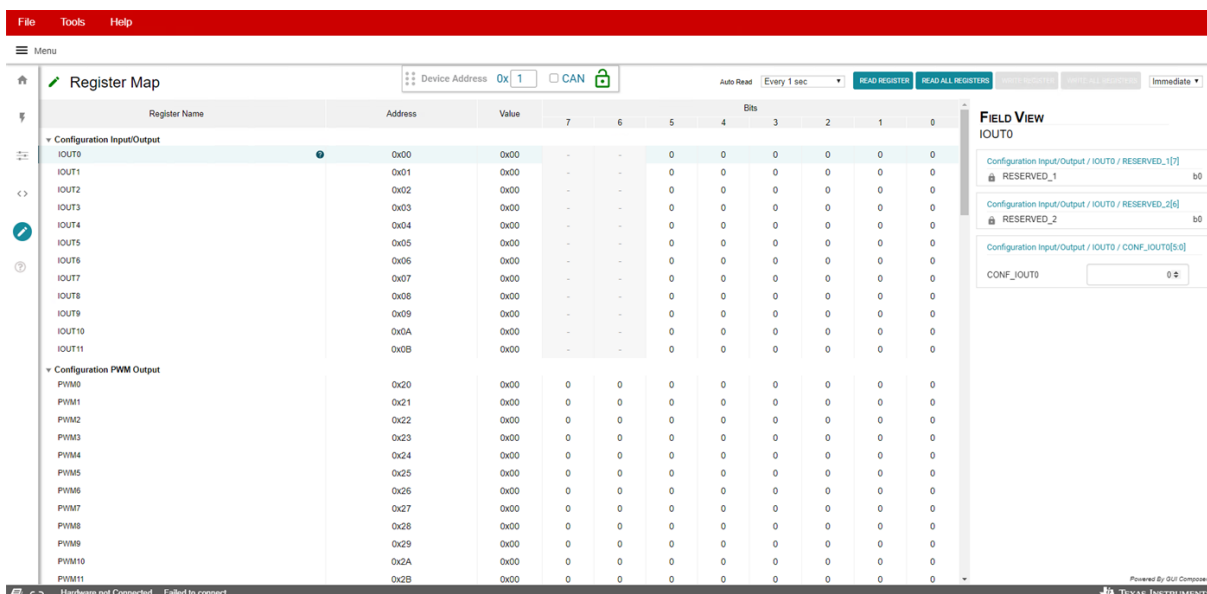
File Tools Help

Menu

Register Map

Device Address 0x 1 CAN

Auto Read Every 1 sec READ REGISTER READ ALL REGISTERS WRITE REGISTER WRITE ALL REGISTERS Immediate

| Register Name | Address | Value | 7 | 6 | 5 | 4 | 3 | 2 | 1 | 0 |
|---|---|---|---|---|---|---|---|---|---|---|
| Configuration Input/Output | | | | | | | | | | |
| IOUT0 | 0x00 | 0x00 | - | - | 0 | 0 | 0 | 0 | 0 | 0 |
| IOUT1 | 0x01 | 0x00 | - | - | 0 | 0 | 0 | 0 | 0 | 0 |
| IOUT2 | 0x02 | 0x00 | - | - | 0 | 0 | 0 | 0 | 0 | 0 |
| IOUT3 | 0x03 | 0x00 | - | - | 0 | 0 | 0 | 0 | 0 | 0 |
| IOUT4 | 0x04 | 0x00 | - | - | 0 | 0 | 0 | 0 | 0 | 0 |
| IOUT5 | 0x05 | 0x00 | - | - | 0 | 0 | 0 | 0 | 0 | 0 |
| IOUT6 | 0x06 | 0x00 | - | - | 0 | 0 | 0 | 0 | 0 | 0 |
| IOUT7 | 0x07 | 0x00 | - | - | 0 | 0 | 0 | 0 | 0 | 0 |
| IOUT8 | 0x08 | 0x00 | - | - | 0 | 0 | 0 | 0 | 0 | 0 |
| IOUT9 | 0x09 | 0x00 | - | - | 0 | 0 | 0 | 0 | 0 | 0 |
| IOUT10 | 0x0A | 0x00 | - | - | 0 | 0 | 0 | 0 | 0 | 0 |
| IOUT11 | 0x0B | 0x00 | - | - | 0 | 0 | 0 | 0 | 0 | 0 |
| Configuration PWM Output | | | | | | | | | | |
| PWM0 | 0x20 | 0x00 | 0 | 0 | 0 | 0 | 0 | 0 | 0 | 0 |
| PWM1 | 0x21 | 0x00 | 0 | 0 | 0 | 0 | 0 | 0 | 0 | 0 |
| PWM2 | 0x22 | 0x00 | 0 | 0 | 0 | 0 | 0 | 0 | 0 | 0 |
| PWM3 | 0x23 | 0x00 | 0 | 0 | 0 | 0 | 0 | 0 | 0 | 0 |
| PWM4 | 0x24 | 0x00 | 0 | 0 | 0 | 0 | 0 | 0 | 0 | 0 |
| PWM5 | 0x25 | 0x00 | 0 | 0 | 0 | 0 | 0 | 0 | 0 | 0 |
| PWM6 | 0x26 | 0x00 | 0 | 0 | 0 | 0 | 0 | 0 | 0 | 0 |
| PWM7 | 0x27 | 0x00 | 0 | 0 | 0 | 0 | 0 | 0 | 0 | 0 |
| PWM8 | 0x28 | 0x00 | 0 | 0 | 0 | 0 | 0 | 0 | 0 | 0 |
| PWM9 | 0x29 | 0x00 | 0 | 0 | 0 | 0 | 0 | 0 | 0 | 0 |
| PWM10 | 0x2A | 0x00 | 0 | 0 | 0 | 0 | 0 | 0 | 0 | 0 |
| PWM11 | 0x2B | 0x00 | 0 | 0 | 0 | 0 | 0 | 0 | 0 | 0 |

Bits

FIELD VIEW
IOUT0

Configuration Input/Output / IOUT0 / RESERVED_1[7]
RESERVED_1 b0

Configuration Input/Output / IOUT0 / RESERVED_2[6]
RESERVED_2 b0

Configuration Input/Output / IOUT0 / CONF_IOUT0[5:0]
CONF_IOUT0 0

Powered By GUI Composer

Hardware not Connected Failed to connect

TEXAS INSTRUMENTS